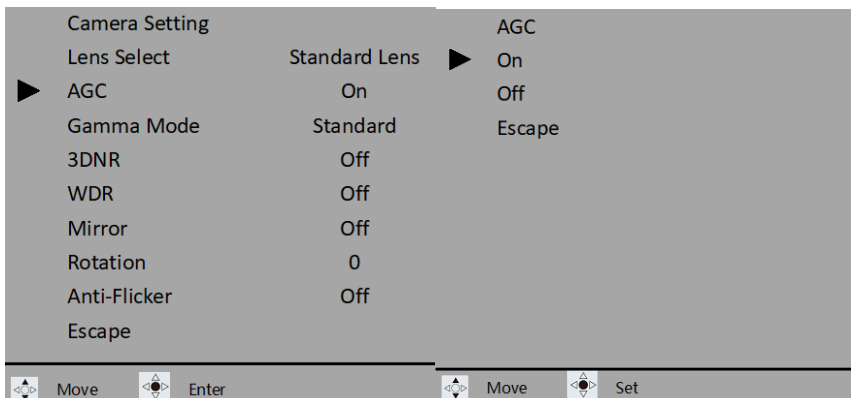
Camera Setting

| | |
|---|---|
| Lens Select | Standard Lens |
| AGC | On |
| Gamma Mode | Standard |
| 3DNR | Off |
| WDR | Off |
| Mirror | Off |
| Rotation | 0 |
| Anti-Flicker | Off |
| Escape | |

Move Enter

AGC
On
Off
Escape

Move Set